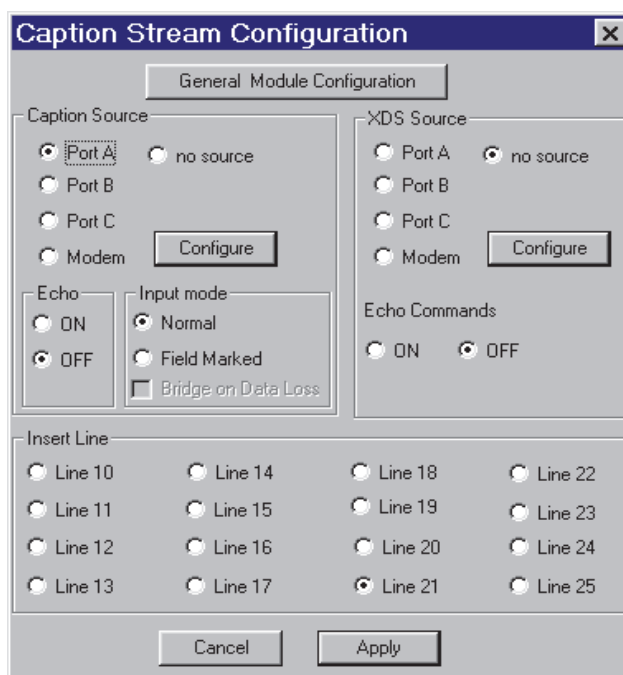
Caption Stream Configuration

General Module Configuration

Caption Source

Port A

no source

Port B

Port C

Modem

Configure

Echo

ON

OFF

Input mode

Normal

Field Marked

Bridge on Data Loss

XDS Source

Port A

no source

Port B

Port C

Modem

Configure

Echo Commands

ON

OFF

Insert Line

| Line 10 | Line 14 | Line 18 | Line 22 |
|---|---|---|---|
| Line 11 | Line 15 | Line 19 | Line 23 |
| Line 12 | Line 16 | Line 20 | Line 24 |
| Line 13 | Line 17 | Line 21 | Line 25 |

Cancel

Apply